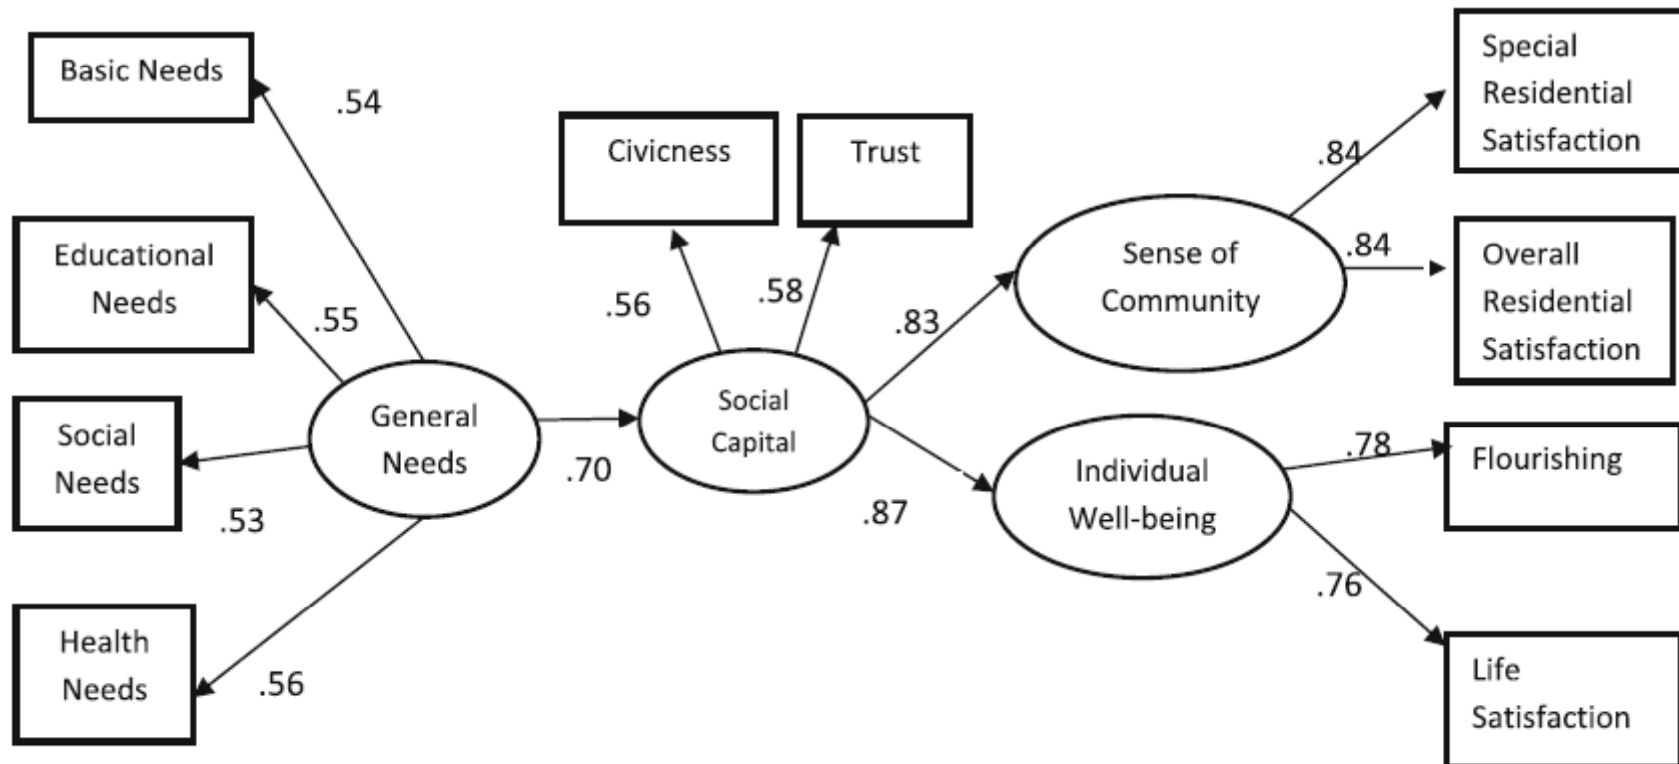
Basic Needs

.54

Civicness

Trust

Special Residential Satisfaction

.84

Educational Needs

.55

.56

.58

.83

Sense of Community

.84

Overall Residential Satisfaction

Social Needs

General Needs

Social Capital

.70

Individual Well-being

.78

Flourishing

.53

.87

.76

Health Needs

.56

Life Satisfaction